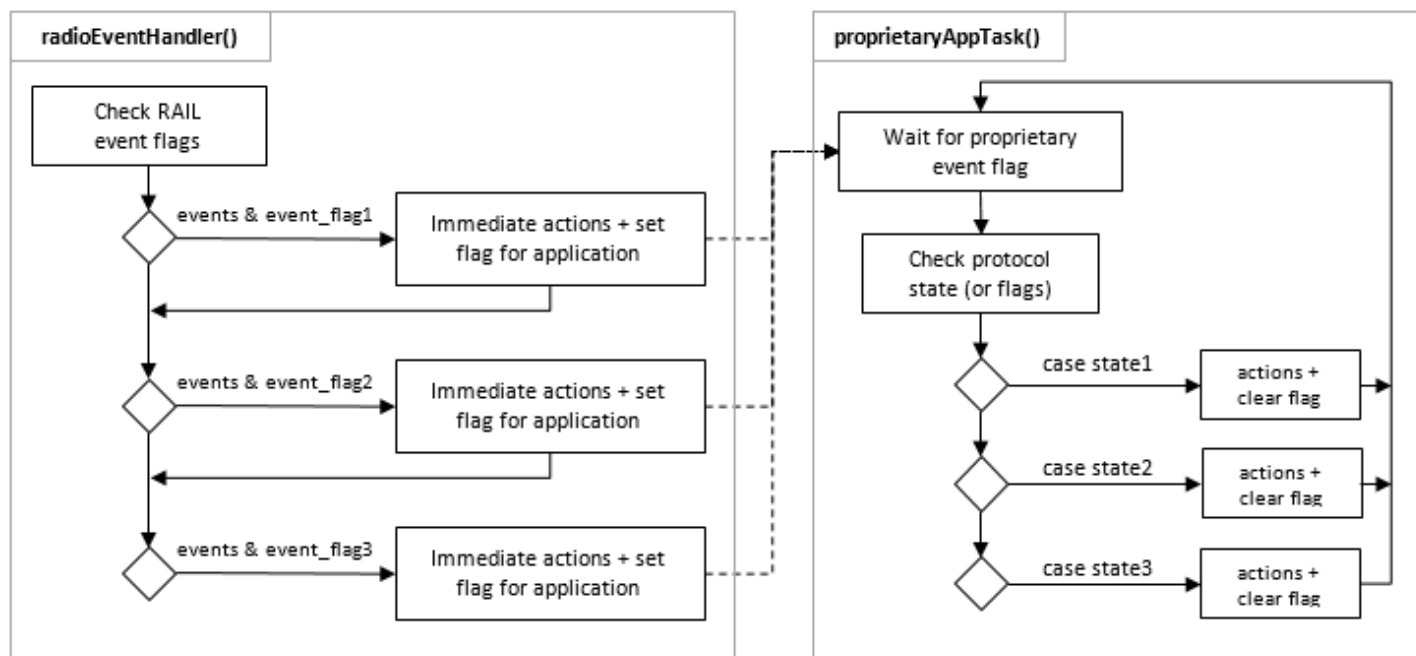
radioEventHandler()

Check RAIL event flags

events & event_flag1

Immediate actions + set flag for application

events & event_flag2

Immediate actions + set flag for application

events & event_flag3

Immediate actions + set flag for application

proprietaryAppTask()

Wait for proprietary event flag

Check protocol state (or flags)

case state1

actions + clear flag

case state2

actions + clear flag

case state3

actions + clear flag